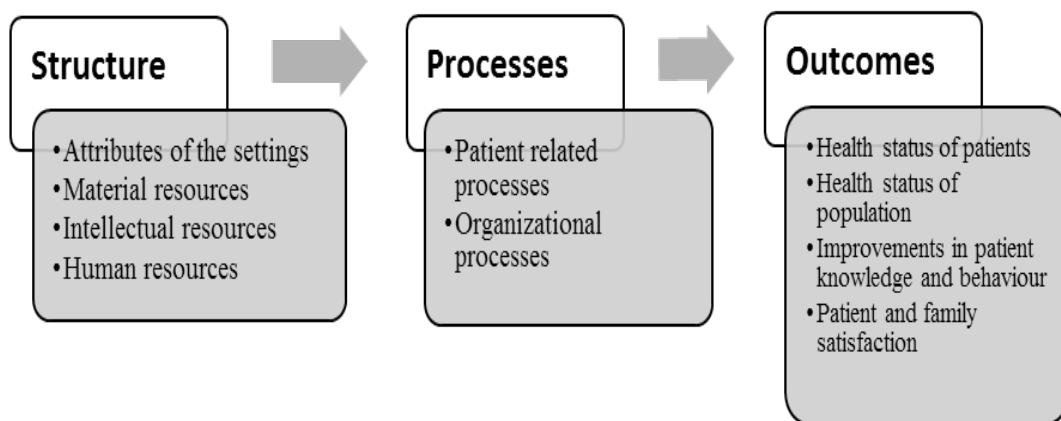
Structure

• Attributes of the settings
• Material resources
• Intellectual resources
• Human resources

Processes

• Patient related processes
• Organizational processes

Outcomes

• Health status of patients
• Health status of population
• Improvements in patient knowledge and behaviour
• Patient and family satisfaction